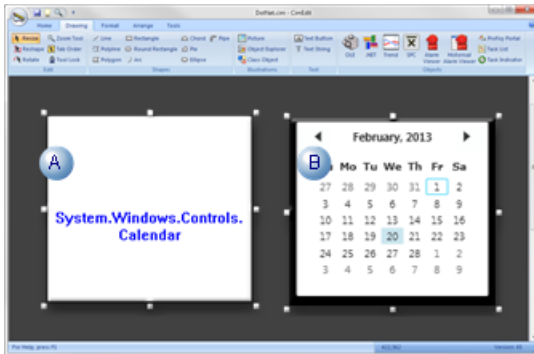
DotNet.cnv - CimEdit

Home Drawing Format Arrange Tools

Resize Zoom Tool Reshape Tab Order Rotate Tool Lock
Edit

Line Rectangle Chord Pipe Polyline Round Rectangle Pie Polygon Arc Ellipse
Shapes

Picture Object Explorer Class Object
Illustrations

Text Button Text String
Text

OLE .NET Trend SPC Alarm Viewer Historical Alarm Viewer Profiby Portal Task List Task Indicator
Objects

A

System.Windows.Controls.Calendar

B

February, 2013

| Su | Mo | Tu | We | Th | Fr | Sa |
|---|---|---|---|---|---|---|
| 27 | 28 | 29 | 30 | 31 | 1 | 2 |
| 3 | 4 | 5 | 6 | 7 | 8 | 9 |
| 10 | 11 | 12 | 13 | 14 | 15 | 16 |
| 17 | 18 | 19 | 20 | 21 | 22 | 23 |
| 24 | 25 | 26 | 27 | 28 | 1 | 2 |
| 3 | 4 | 5 | 6 | 7 | 8 | 9 |

For Help, press F1 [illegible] Version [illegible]